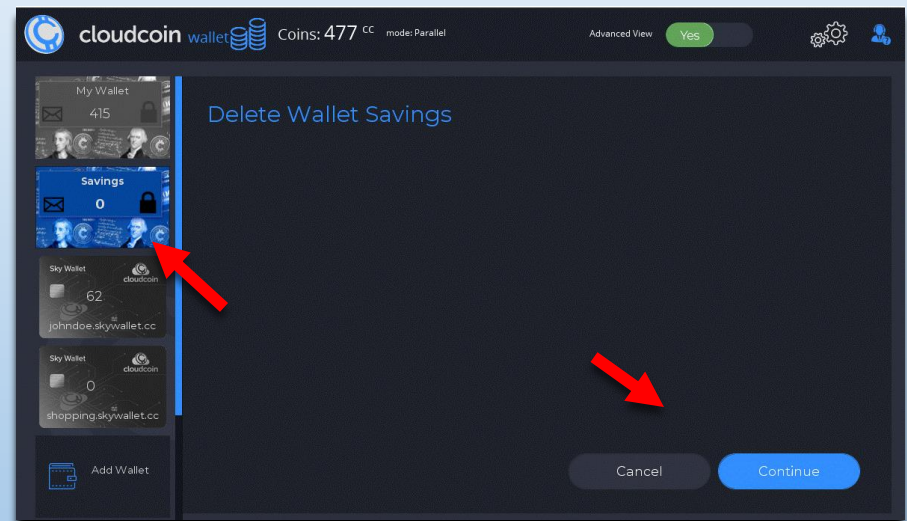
cloudcoin wallet Coins: 477 cc mode: Parallel

Advanced View Yes

My Wallet
415

Savings
0

Sky Wallet
cloudcoin
62
johndoe.skywallet.cc

Sky Wallet
cloudcoin
0
shopping.skywallet.cc

Add Wallet

Delete Wallet Savings

Cancel

Continue